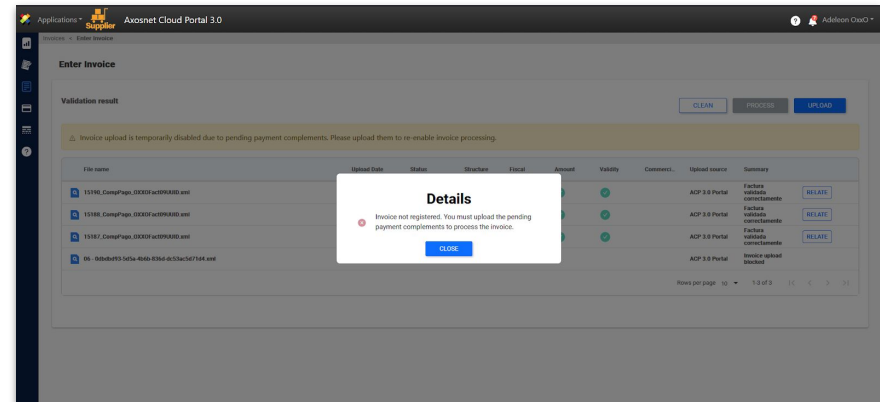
Applications Supplier Axosnet Cloud Portal 3.0

Adeleon OxxO

Invoices > Enter invoice

Enter Invoice

Validation result

CLEAN PROCESS UPLOAD

Invoice upload is temporarily disabled due to pending payment complements. Please upload them to re-enable invoice processing.

| File name | Upload Date | Status | Structure | Fiscal | Amount | Validity | Commerci... | Upload source | Summary | |
|---|---|---|---|---|---|---|---|---|---|---|
| 15190_CompPago_OXXOFact09%XX0.xml | | | | | | | | ACP 3.0 Portal | Factura validada correctamente | RELATE |
| 15188_CompPago_OXXOFact09%XX0.xml | | | | | | | | ACP 3.0 Portal | Factura validada correctamente | RELATE |
| 15187_CompPago_OXXOFact09%XX0.xml | | | | | | | | ACP 3.0 Portal | Factura validada correctamente | RELATE |
| 06 - 0dbdbd93-5d5a-4b6b-836d-dc53ac5d71d4.xml | | | | | | | | ACP 3.0 Portal | Invoice upload blocked | |

Rows per page 10 1-3 of 3

Details

Invoice not registered. You must upload the pending payment complements to process the invoice.

CLOSE